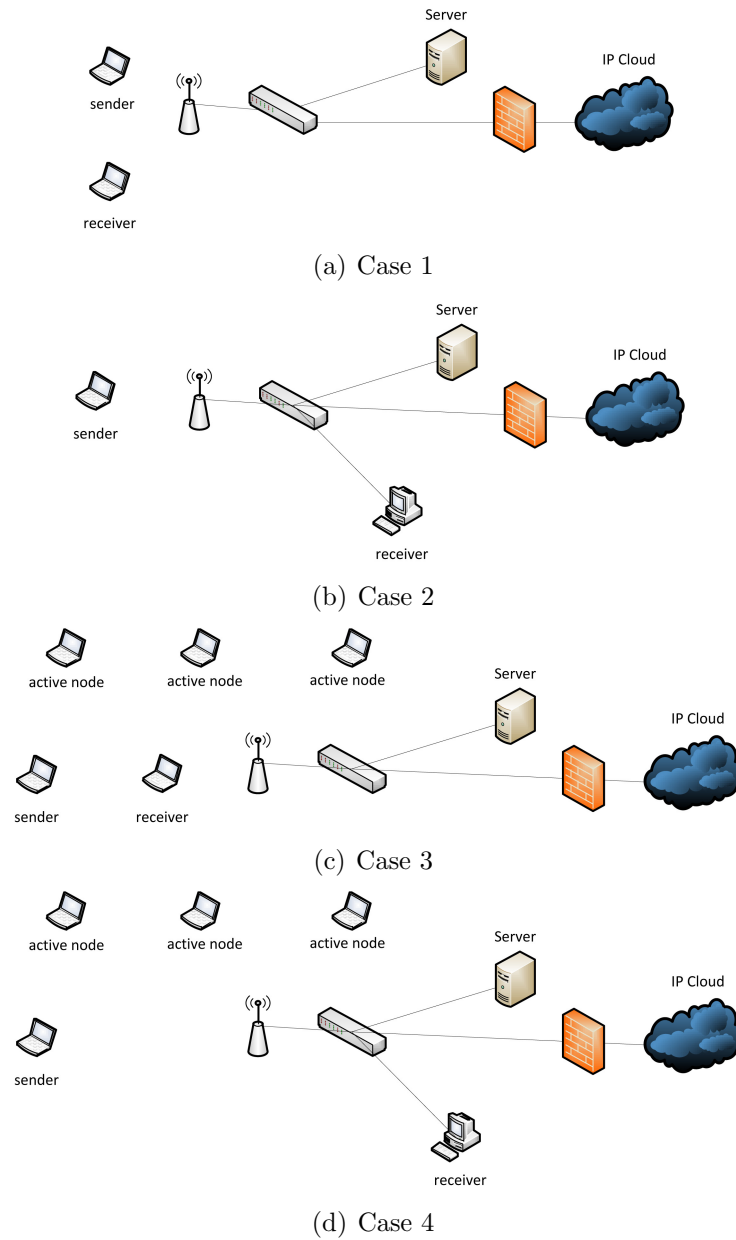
Server

IP Cloud

sender

receiver

(a) Case 1

Server

IP Cloud

sender

receiver

(b) Case 2

active node

active node

active node

Server

IP Cloud

sender

receiver

(c) Case 3

active node

active node

active node

Server

IP Cloud

sender

receiver

(d) Case 4